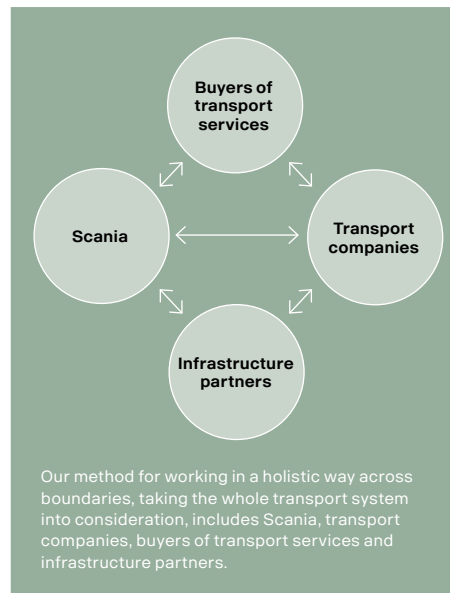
Buyers of transport services

Scania

Transport companies

Infrastructure partners

Our method for working in a holistic way across boundaries, taking the whole transport system into consideration, includes Scania, transport companies, buyers of transport services and infrastructure partners.